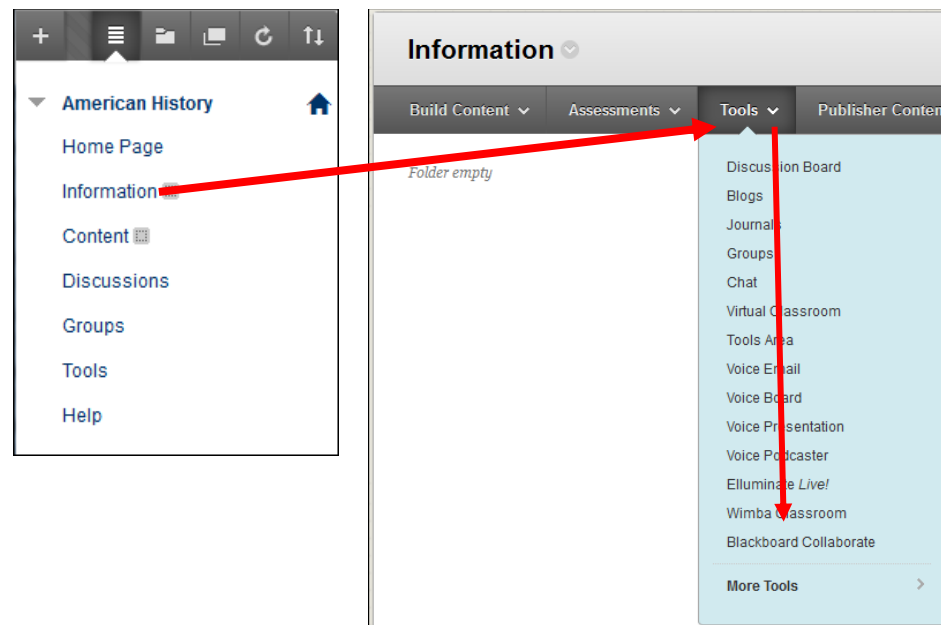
American History

Home Page

Information

Content

Discussions

Groups

Tools

Help

Information

Build Content

Assessments

Tools

Publisher Conten

Folder empty

Discussion Board

Blogs

Journals

Groups

Chat

Virtual Classroom

Tools Area

Voice Email

Voice Board

Voice Presentation

Voice Podcaster

Elluminate *Live!*

Wimba Classroom

Blackboard Collaborate

More Tools